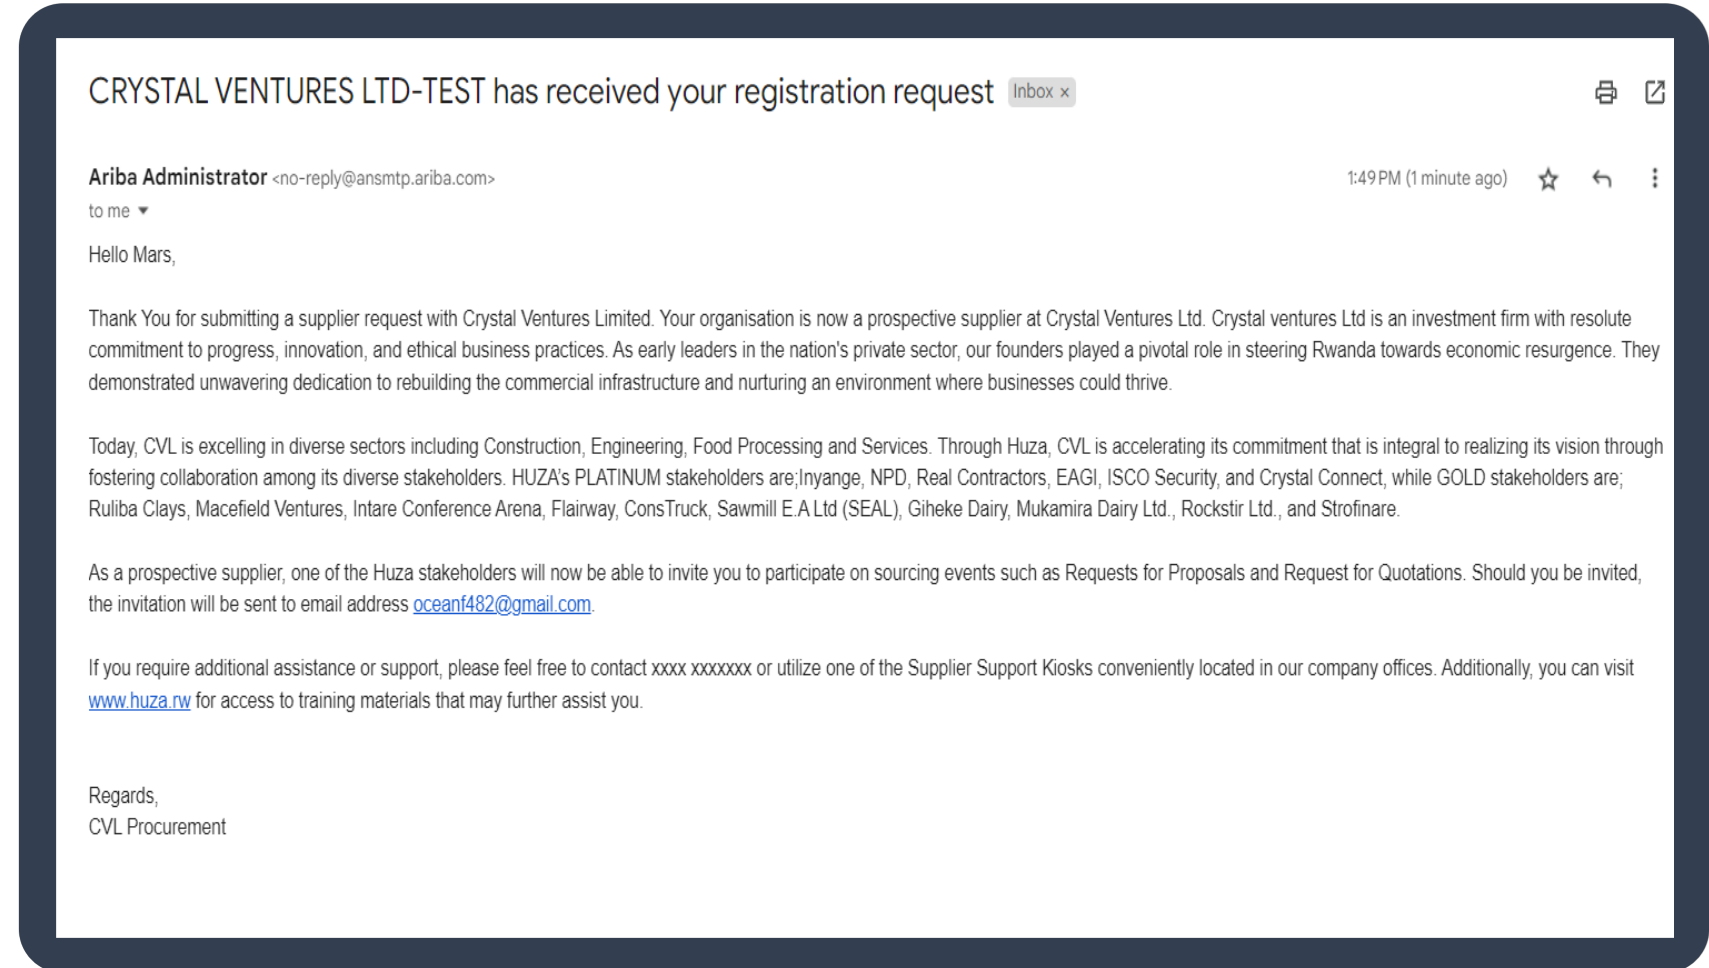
CRYSTAL VENTURES LTD-TEST has received your registration request Inbox ×

Ariba Administrator <no-reply@ansmtp.ariba.com>
to me

1:49 PM (1 minute ago)

Hello Mars,

Thank You for submitting a supplier request with Crystal Ventures Limited. Your organisation is now a prospective supplier at Crystal Ventures Ltd. Crystal ventures Ltd is an investment firm with resolute commitment to progress, innovation, and ethical business practices. As early leaders in the nation's private sector, our founders played a pivotal role in steering Rwanda towards economic resurgence. They demonstrated unwavering dedication to rebuilding the commercial infrastructure and nurturing an environment where businesses could thrive.

Today, CVL is excelling in diverse sectors including Construction, Engineering, Food Processing and Services. Through Huza, CVL is accelerating its commitment that is integral to realizing its vision through fostering collaboration among its diverse stakeholders. HUZA's PLATINUM stakeholders are;Inyange, NPD, Real Contractors, EAGI, ISCO Security, and Crystal Connect, while GOLD stakeholders are; Ruliba Clays, Macefield Ventures, Intare Conference Arena, Flairway, ConsTruck, Sawmill E.A Ltd (SEAL), Giheke Dairy, Mukamira Dairy Ltd., Rockstir Ltd., and Strofinare.

As a prospective supplier, one of the Huza stakeholders will now be able to invite you to participate on sourcing events such as Requests for Proposals and Request for Quotations. Should you be invited, the invitation will be sent to email address oceanf482@gmail.com.

If you require additional assistance or support, please feel free to contact xxxx xxxxxxx or utilize one of the Supplier Support Kiosks conveniently located in our company offices. Additionally, you can visit www.huza.rw for access to training materials that may further assist you.

Regards,
CVL Procurement